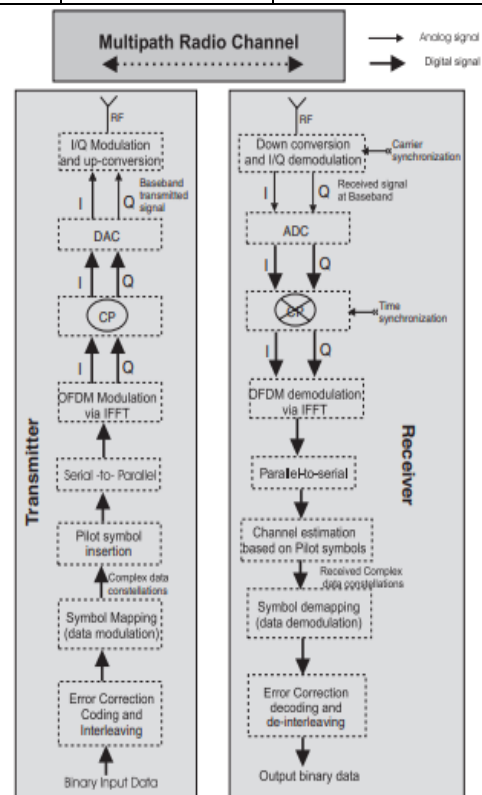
Multipath Radio Channel

Analog signal

Digital signal

Transmitter

RF

I/Q Modulation and up-conversion

I

Q

Baseband transmitted signal

DAC

I

Q

CP

I

Q

OFDM Modulation via IFFT

Serial -to- Parallel

Pilot symbol insertion

Complex data constellations

Symbol Mapping (data modulation)

Error Correction Coding and Interleaving

Binary Input Data

Receiver

RF

Down conversion and I/Q demodulation

Carrier synchronization

I

Q

Received signal at Baseband

ADC

I

Q

CP

Time synchronization

I

Q

OFDM demodulation via IFFT

Parallel-to-serial

Channel estimation based on Pilot symbols

Received Complex data constellations

Symbol demapping (data demodulation)

Error Correction decoding and de-interleaving

Output binary data